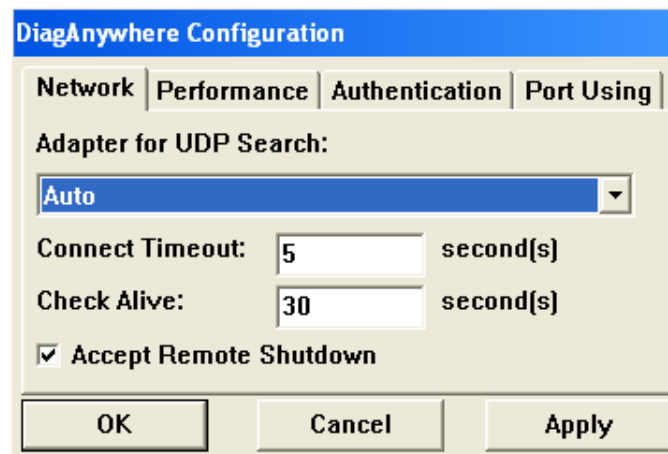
DiagAnywhere Configuration

Network | Performance | Authentication | Port Using

Adapter for UDP Search:

Auto

Connect Timeout: 5 second(s)

Check Alive: 30 second(s)

☑ Accept Remote Shutdown

OK Cancel Apply